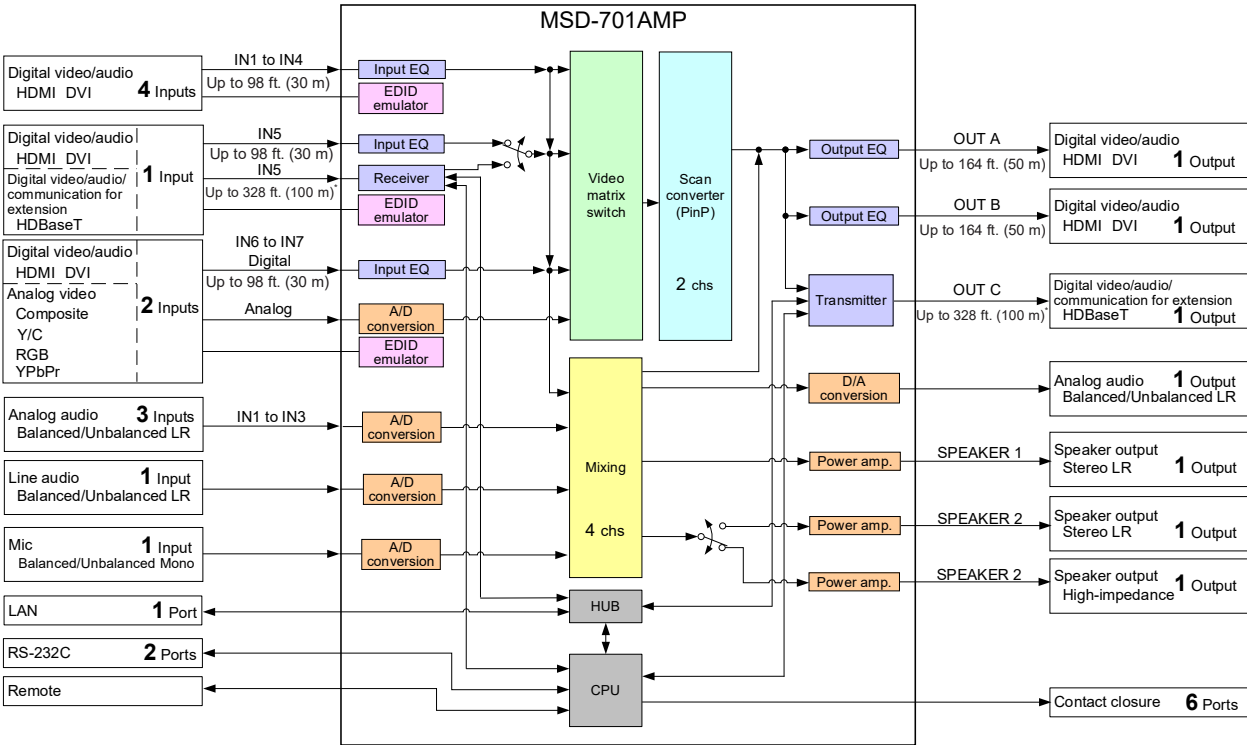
MSD-701AMP

Digital video/audio
HDMI DVI 4 Inputs

IN1 to IN4
Up to 98 ft. (30 m)

Input EQ
EDID emulator

Digital video/audio
HDMI DVI
Digital video/audio/ communication for extension
HDBaseT
1 Input

IN5
Up to 98 ft. (30 m)
IN5
Up to 328 ft. (100 m)*

Input EQ
Receiver
EDID emulator

Digital video/audio
HDMI DVI
Analog video
Composite
Y/C
RGB
YPbPr
2 Inputs

IN6 to IN7
Digital
Up to 98 ft. (30 m)
Analog

Input EQ
A/D conversion
EDID emulator

Analog audio 3 Inputs
Balanced/Unbalanced LR

IN1 to IN3

A/D conversion

Line audio 1 Input
Balanced/Unbalanced LR

A/D conversion

Mic 1 Input
Balanced/Unbalanced Mono

A/D conversion

LAN 1 Port

RS-232C 2 Ports

Remote

Video matrix switch

Scan converter (PinP)

2 chs

Mixing

4 chs

HUB

CPU

Output EQ
OUT A
Up to 164 ft. (50 m)
Digital video/audio
HDMI DVI 1 Output

Output EQ
OUT B
Up to 164 ft. (50 m)
Digital video/audio
HDMI DVI 1 Output

Transmitter
OUT C
Up to 328 ft. (100 m)*
Digital video/audio/ communication for extension
HDBaseT 1 Output

D/A conversion
Analog audio 1 Output
Balanced/Unbalanced LR

Power amp.
SPEAKER 1
Speaker output
Stereo LR 1 Output

Power amp.
SPEAKER 2
Speaker output
Stereo LR 1 Output

Power amp.
SPEAKER 2
Speaker output
High-impedance 1 Output

Contact closure 6 Ports